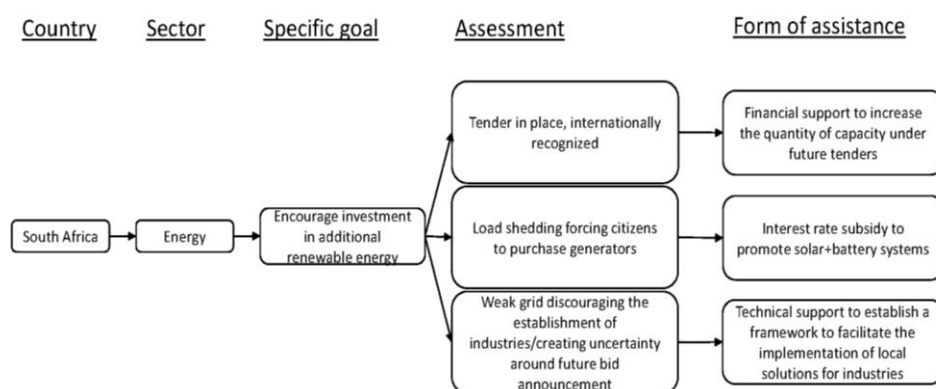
Country Sector Specific goal Assessment Form of assistance

South Africa

Energy

Encourage investment in additional renewable energy

Tender in place, internationally recognized

Financial support to increase the quantity of capacity under future tenders

Load shedding forcing citizens to purchase generators

Interest rate subsidy to promote solar+battery systems

Weak grid discouraging the establishment of industries/creating uncertainty around future bid announcement

Technical support to establish a framework to facilitate the implementation of local solutions for industries